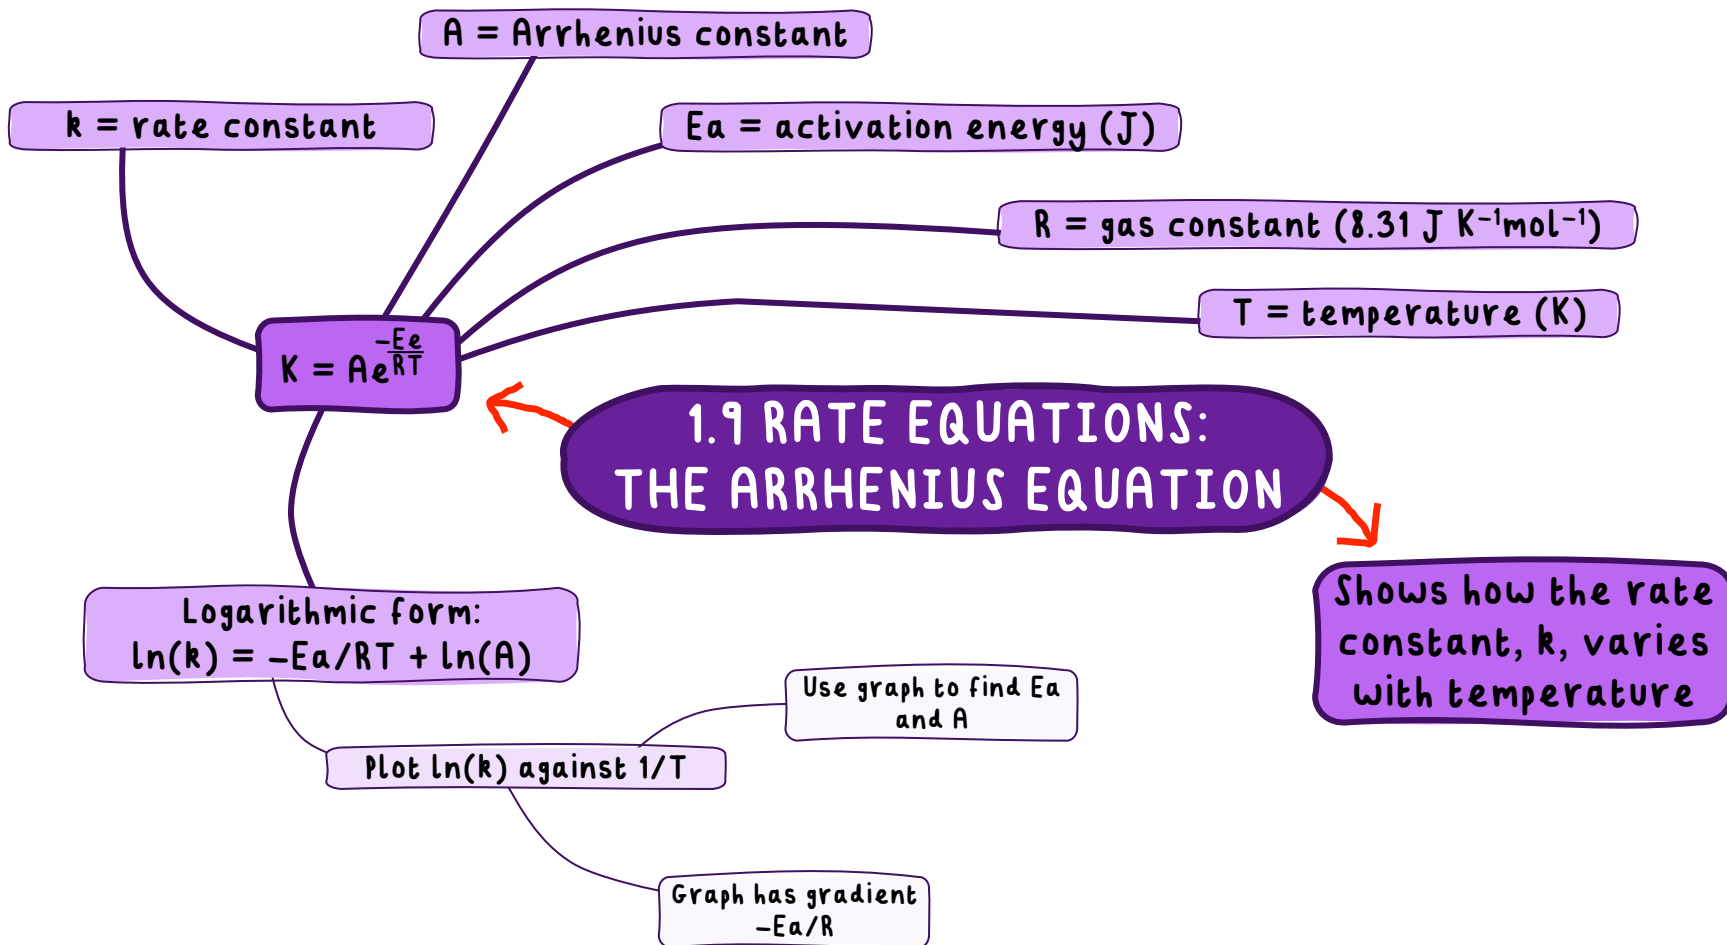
A = Arrhenius constant

k = rate constant

Ea = activation energy (J)

R = gas constant (8.31 J $K^{-1}mol^{-1}$)

T = temperature (K)

$K = Ae^{\frac{-Ee}{RT}}$

1.9 RATE EQUATIONS: THE ARRHENIUS EQUATION

Shows how the rate constant, k, varies with temperature

Logarithmic form: ln(k) = –Ea/RT + ln(A)

Use graph to find Ea and A

Plot ln(k) against 1/T

Graph has gradient –Ea/R